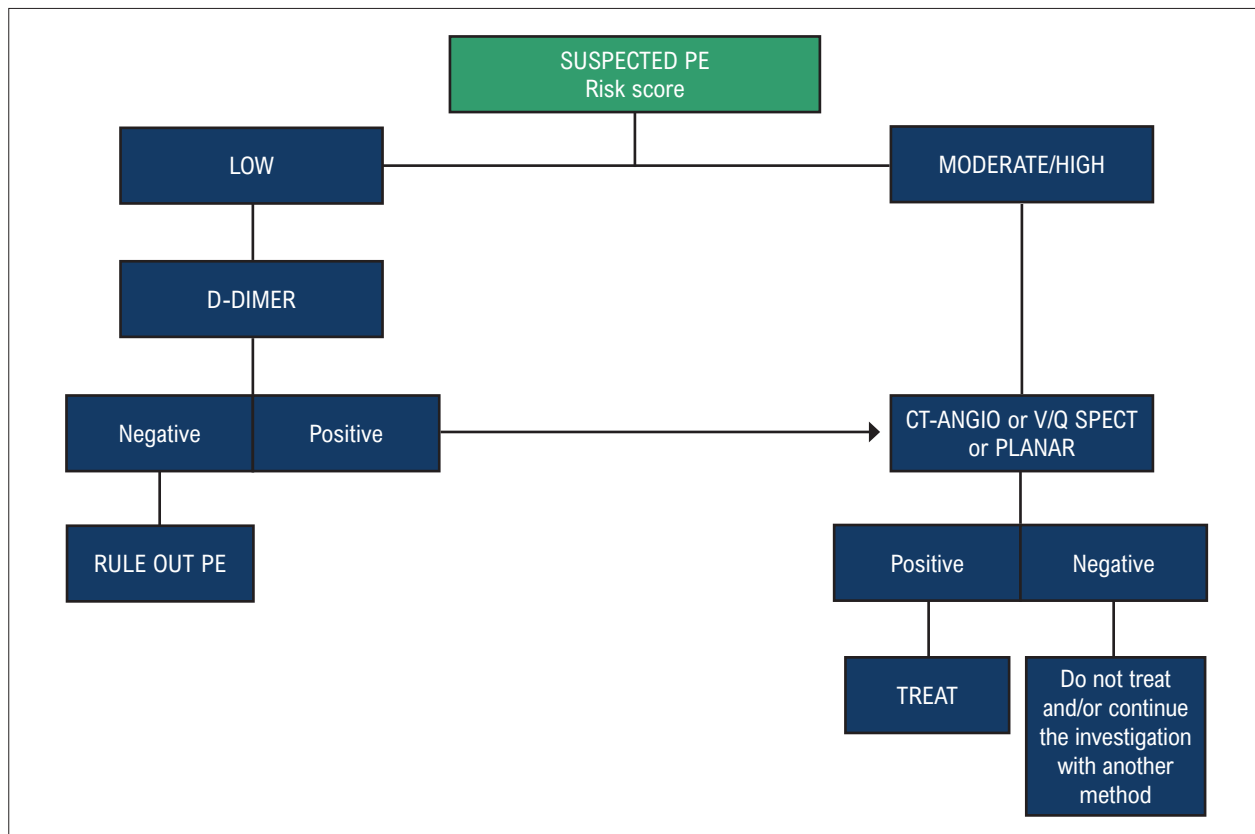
SUSPECTED PE
Risk score

LOW

MODERATE/HIGH

D-DIMER

Negative

Positive

CT-ANGIO or V/Q SPECT or PLANAR

RULE OUT PE

Positive

Negative

TREAT

Do not treat and/or continue the investigation with another method